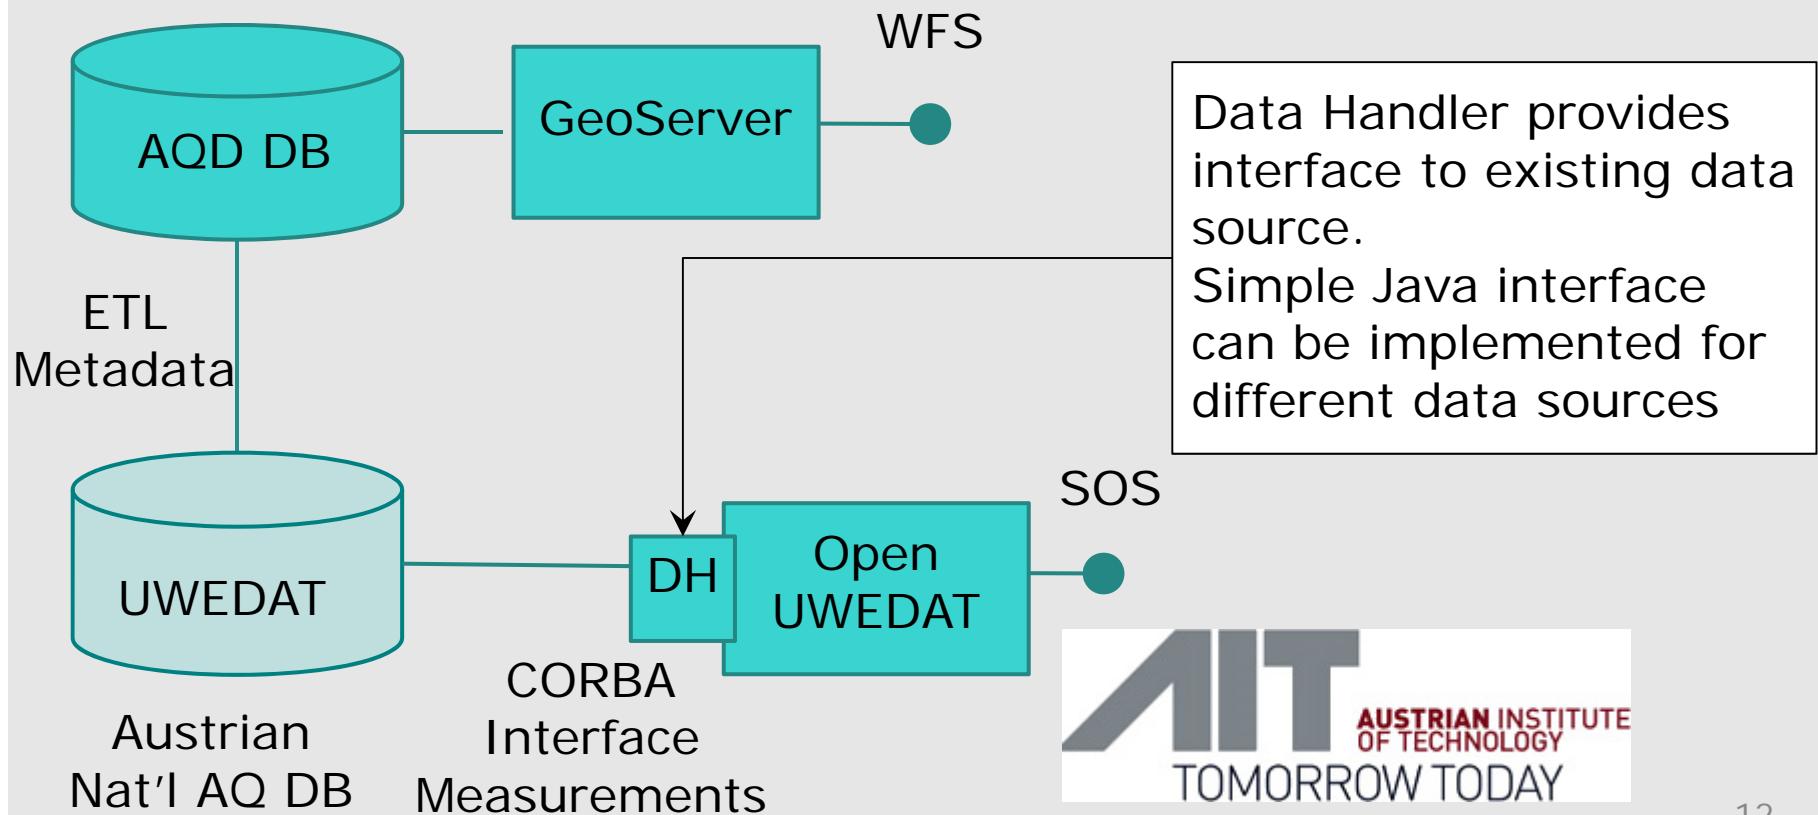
AQD DB

GeoServer

WFS

Data Handler provides interface to existing data source.
Simple Java interface can be implemented for different data sources

ETL
Metadata

UWEDAT

Austrian
Nat'l AQ DB

DH

Open
UWEDAT

SOS

CORBA
Interface
Measurements

AIT AUSTRIAN INSTITUTE OF TECHNOLOGY
TOMORROW TODAY

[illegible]